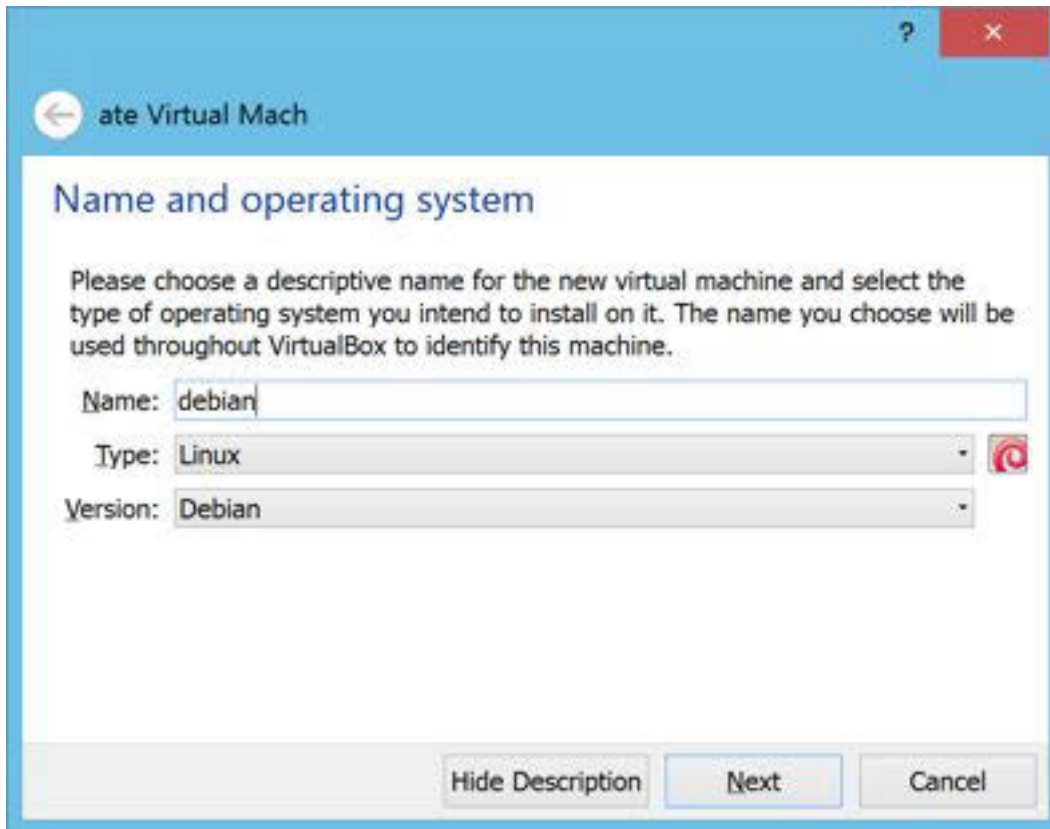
?

×

ate Virtual Mach

Name and operating system

Please choose a descriptive name for the new virtual machine and select the type of operating system you intend to install on it. The name you choose will be used throughout VirtualBox to identify this machine.

Name: debian

Type: Linux

Version: Debian

Hide Description

Next

Cancel